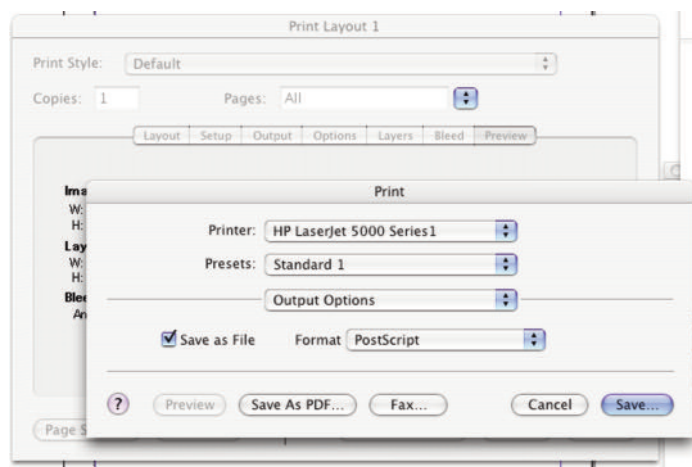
Print Layout 1

Print Style: Default

Copies: 1 Pages: All

Layout Setup Output Options Layers Bleed Preview

Ima
W:
H:
Lay
W:
H:
Blee
An

Page S

Print

Printer: HP LaserJet 5000 Series1

Presets: Standard 1

Output Options

Save as File Format PostScript

? Preview Save As PDF... Fax... Cancel Save...